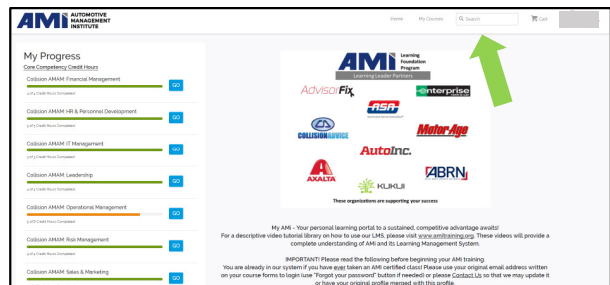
AMI AUTOMOTIVE MANAGEMENT INSTITUTE

Home My Courses Search Cart

My Progress
Core Competency Credit Hours

Collision AMAM: Financial Management
3 of 3 Credit Hours Completed
GO

Collision AMAM: HR & Personnel Development
3 of 3 Credit Hours Completed
GO

Collision AMAM: IT Management
3 of 3 Credit Hours Completed
GO

Collision AMAM: Leadership
3 of 3 Credit Hours Completed
GO

Collision AMAM: Operational Management
2 of 3 Credit Hours Completed
GO

Collision AMAM: Risk Management
3 of 3 Credit Hours Completed
GO

Collision AMAM: Sales & Marketing
GO

AMI Learning Foundation Program
Learning Leader Partners

AdvisorFix
enterprise
ASA
COLLISIONADVICE
Motor Age
AutoInc.
AXALTA
KUKUI
ABRN

These organizations are supporting your success

My AMI - Your personal learning portal to a sustained, competitive advantage awaits!
For a descriptive video tutorial library on how to use our LMS, please visit www.amitraining.org. These videos will provide a complete understanding of AMI and its Learning Management System.

IMPORTANT! Please read the following before beginning your AMI training.
You are already in our system if you have ever taken an AMI certified class! Please use your original email address written on your course forms to login (use "Forgot your password" button if needed) or please Contact Us so that we may update it or have your original profile merged with this profile.